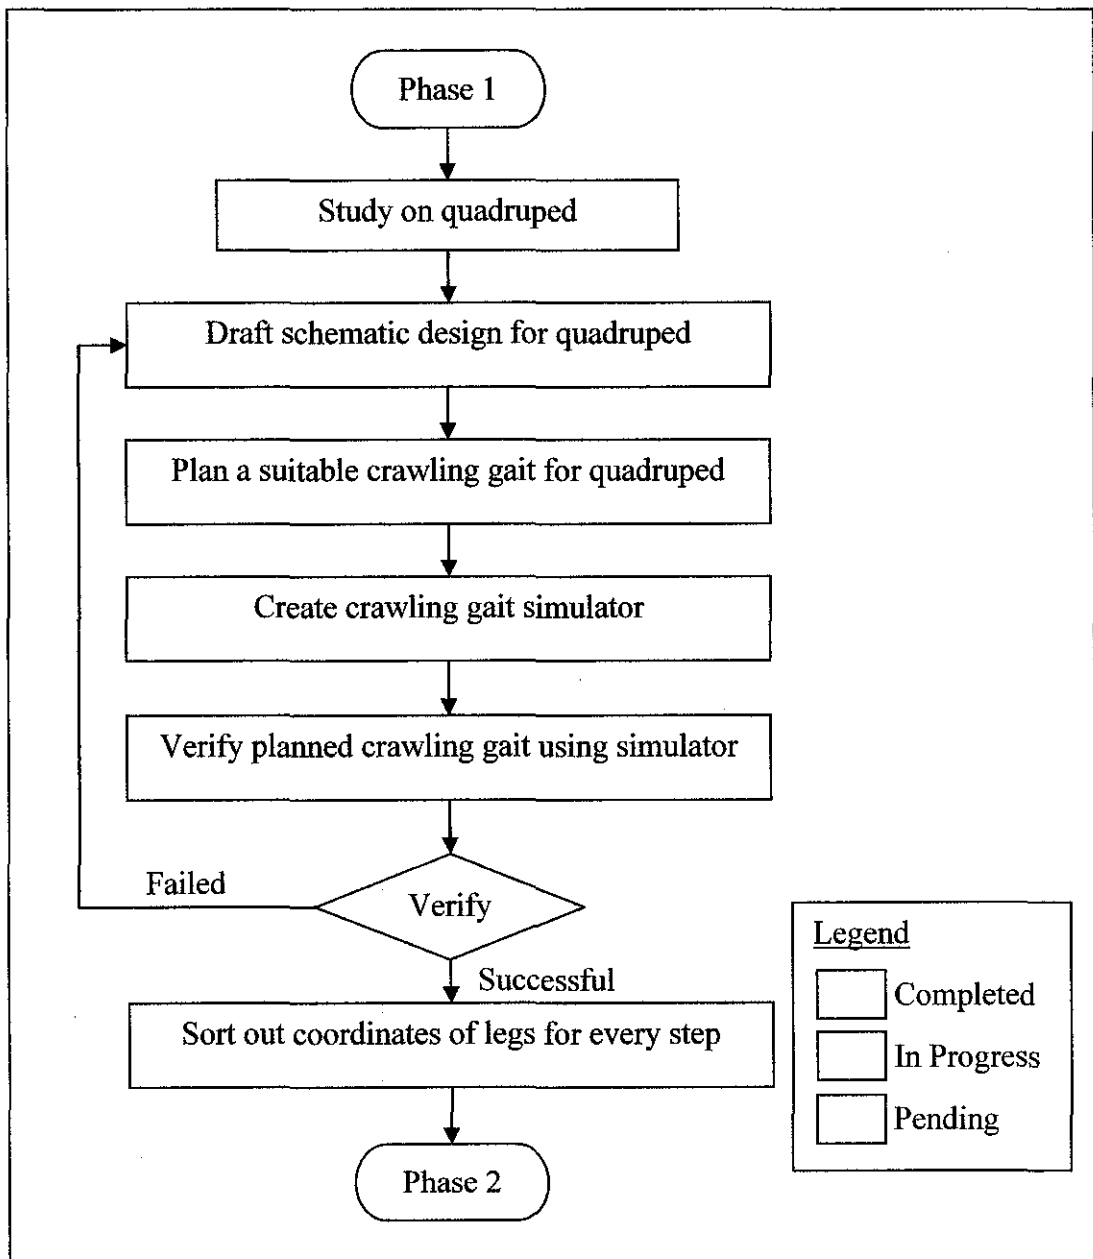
Phase 1

Study on quadruped

Draft schematic design for quadruped

Plan a suitable crawling gait for quadruped

Create crawling gait simulator

Verify planned crawling gait using simulator

Failed

Verify

Successful

Sort out coordinates of legs for every step

Phase 2

Legend

Completed

In Progress

Pending